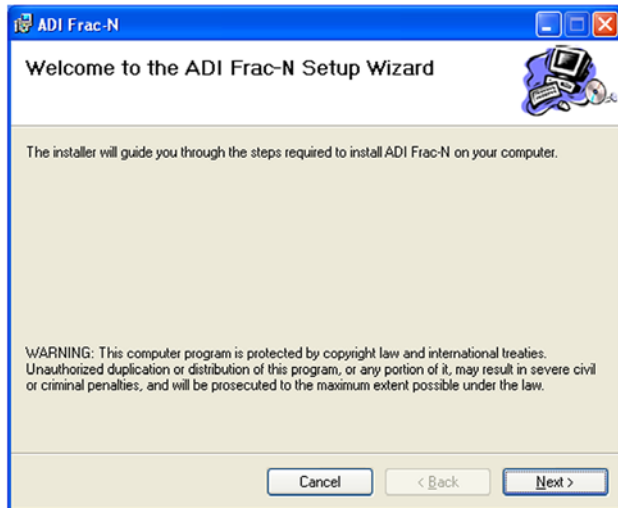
ADI Frac-N

Welcome to the ADI Frac-N Setup Wizard

The installer will guide you through the steps required to install ADI Frac-N on your computer.

WARNING: This computer program is protected by copyright law and international treaties. Unauthorized duplication or distribution of this program, or any portion of it, may result in severe civil or criminal penalties, and will be prosecuted to the maximum extent possible under the law.

Cancel
< Back
Next >